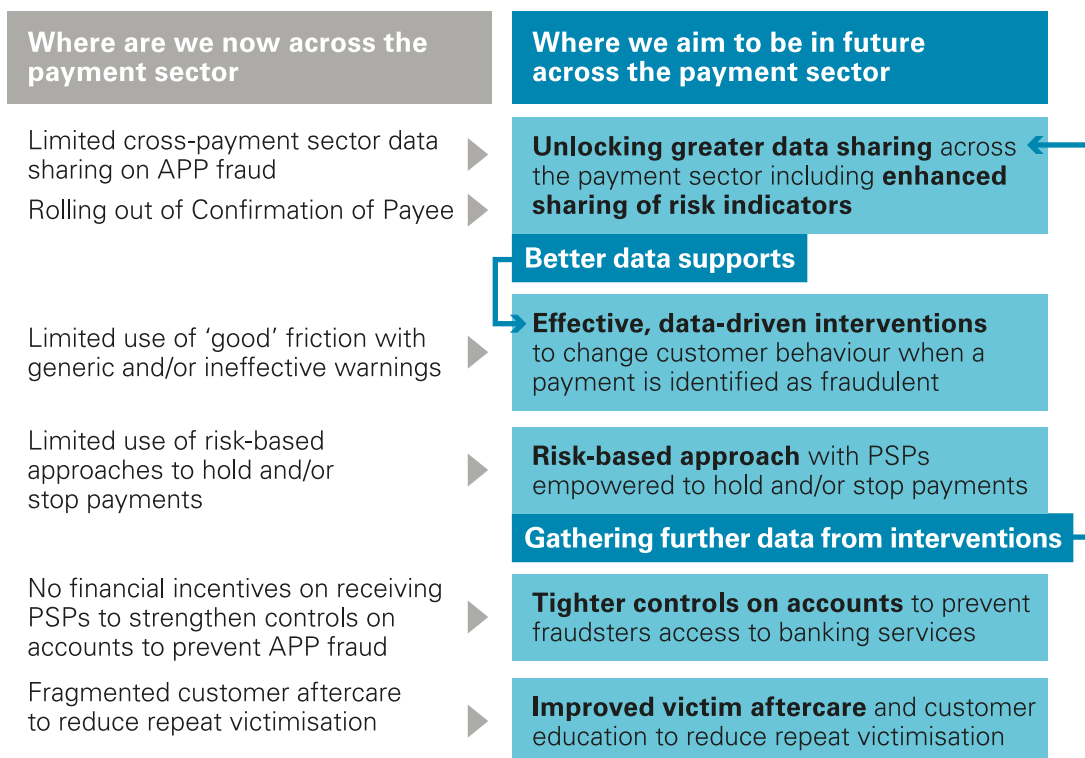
Where are we now across the payment sector

Where we aim to be in future across the payment sector

Limited cross-payment sector data sharing on APP fraud

Rolling out of Confirmation of Payee

**Unlocking greater data sharing** across the payment sector including **enhanced sharing of risk indicators**

Better data supports

Limited use of 'good' friction with generic and/or ineffective warnings

**Effective, data-driven interventions** to change customer behaviour when a payment is identified as fraudulent

Limited use of risk-based approaches to hold and/or stop payments

**Risk-based approach** with PSPs empowered to hold and/or stop payments

Gathering further data from interventions

No financial incentives on receiving PSPs to strengthen controls on accounts to prevent APP fraud

**Tighter controls on accounts** to prevent fraudsters access to banking services

Fragmented customer aftercare to reduce repeat victimisation

**Improved victim aftercare** and customer education to reduce repeat victimisation